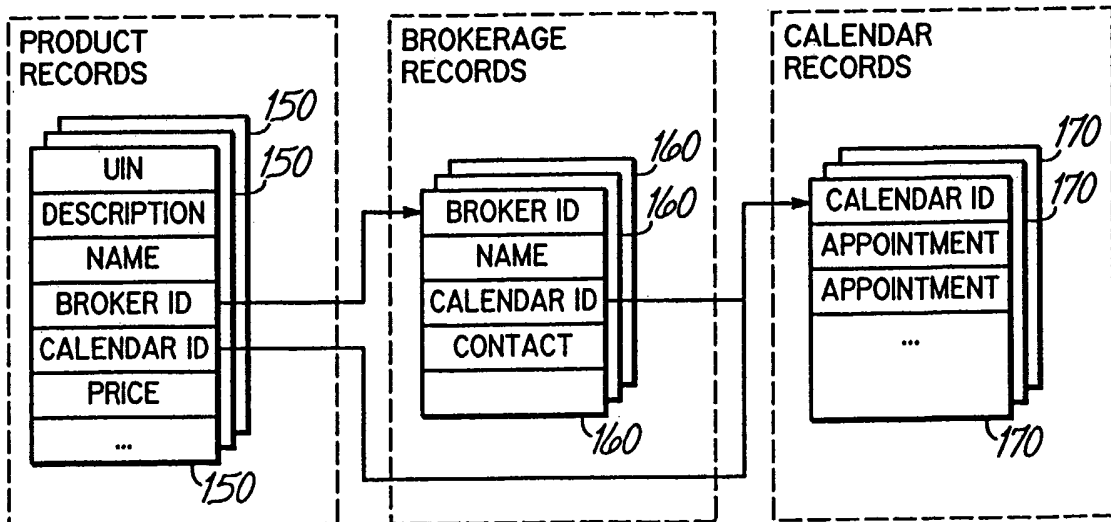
PRODUCT RECORDS

150
150
UIN
DESCRIPTION
NAME
BROKER ID
CALENDAR ID
PRICE
...
150

BROKERAGE RECORDS

160
160
BROKER ID
NAME
CALENDAR ID
CONTACT
160

CALENDAR RECORDS

170
170
CALENDAR ID
APPOINTMENT
APPOINTMENT
...
170